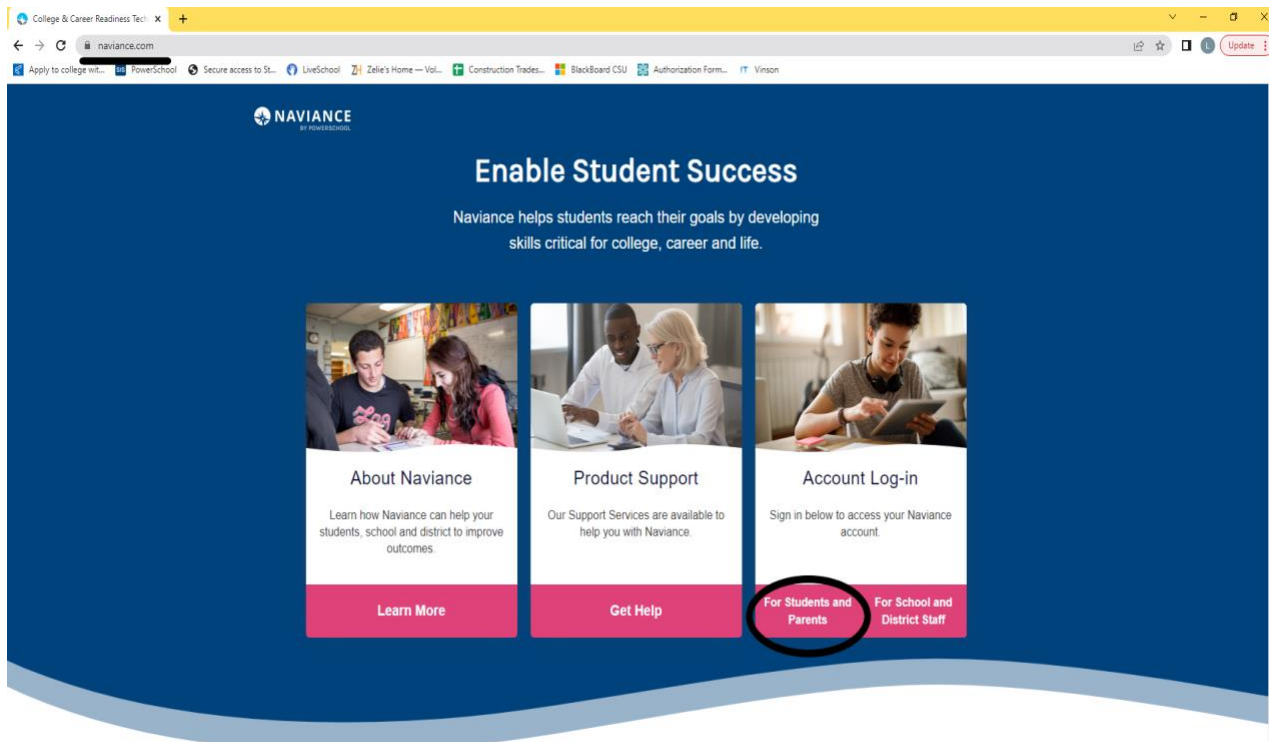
College & Career Readiness Tech ×
+
naviance.com
Update
Apply to college wit... PowerSchool Secure access to St... LiveSchool Zelie's Home — Vol... Construction Trades... BlackBoard CSU Authorization Form... Vinson

NAVIANCE BY POWERSCHOOL

Enable Student Success

Naviance helps students reach their goals by developing skills critical for college, career and life.

About Naviance

Learn how Naviance can help your students, school and district to improve outcomes.

Learn More

Product Support

Our Support Services are available to help you with Naviance.

Get Help

Account Log-in

Sign in below to access your Naviance account.

For Students and Parents

For School and District Staff